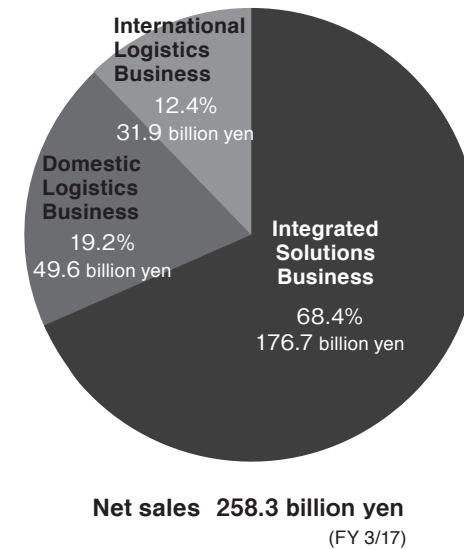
International Logistics Business
12.4%
31.9 billion yen

Domestic Logistics Business
19.2%
49.6 billion yen

Integrated Solutions Business
68.4%
176.7 billion yen

Net sales 258.3 billion yen
(FY 3/17)